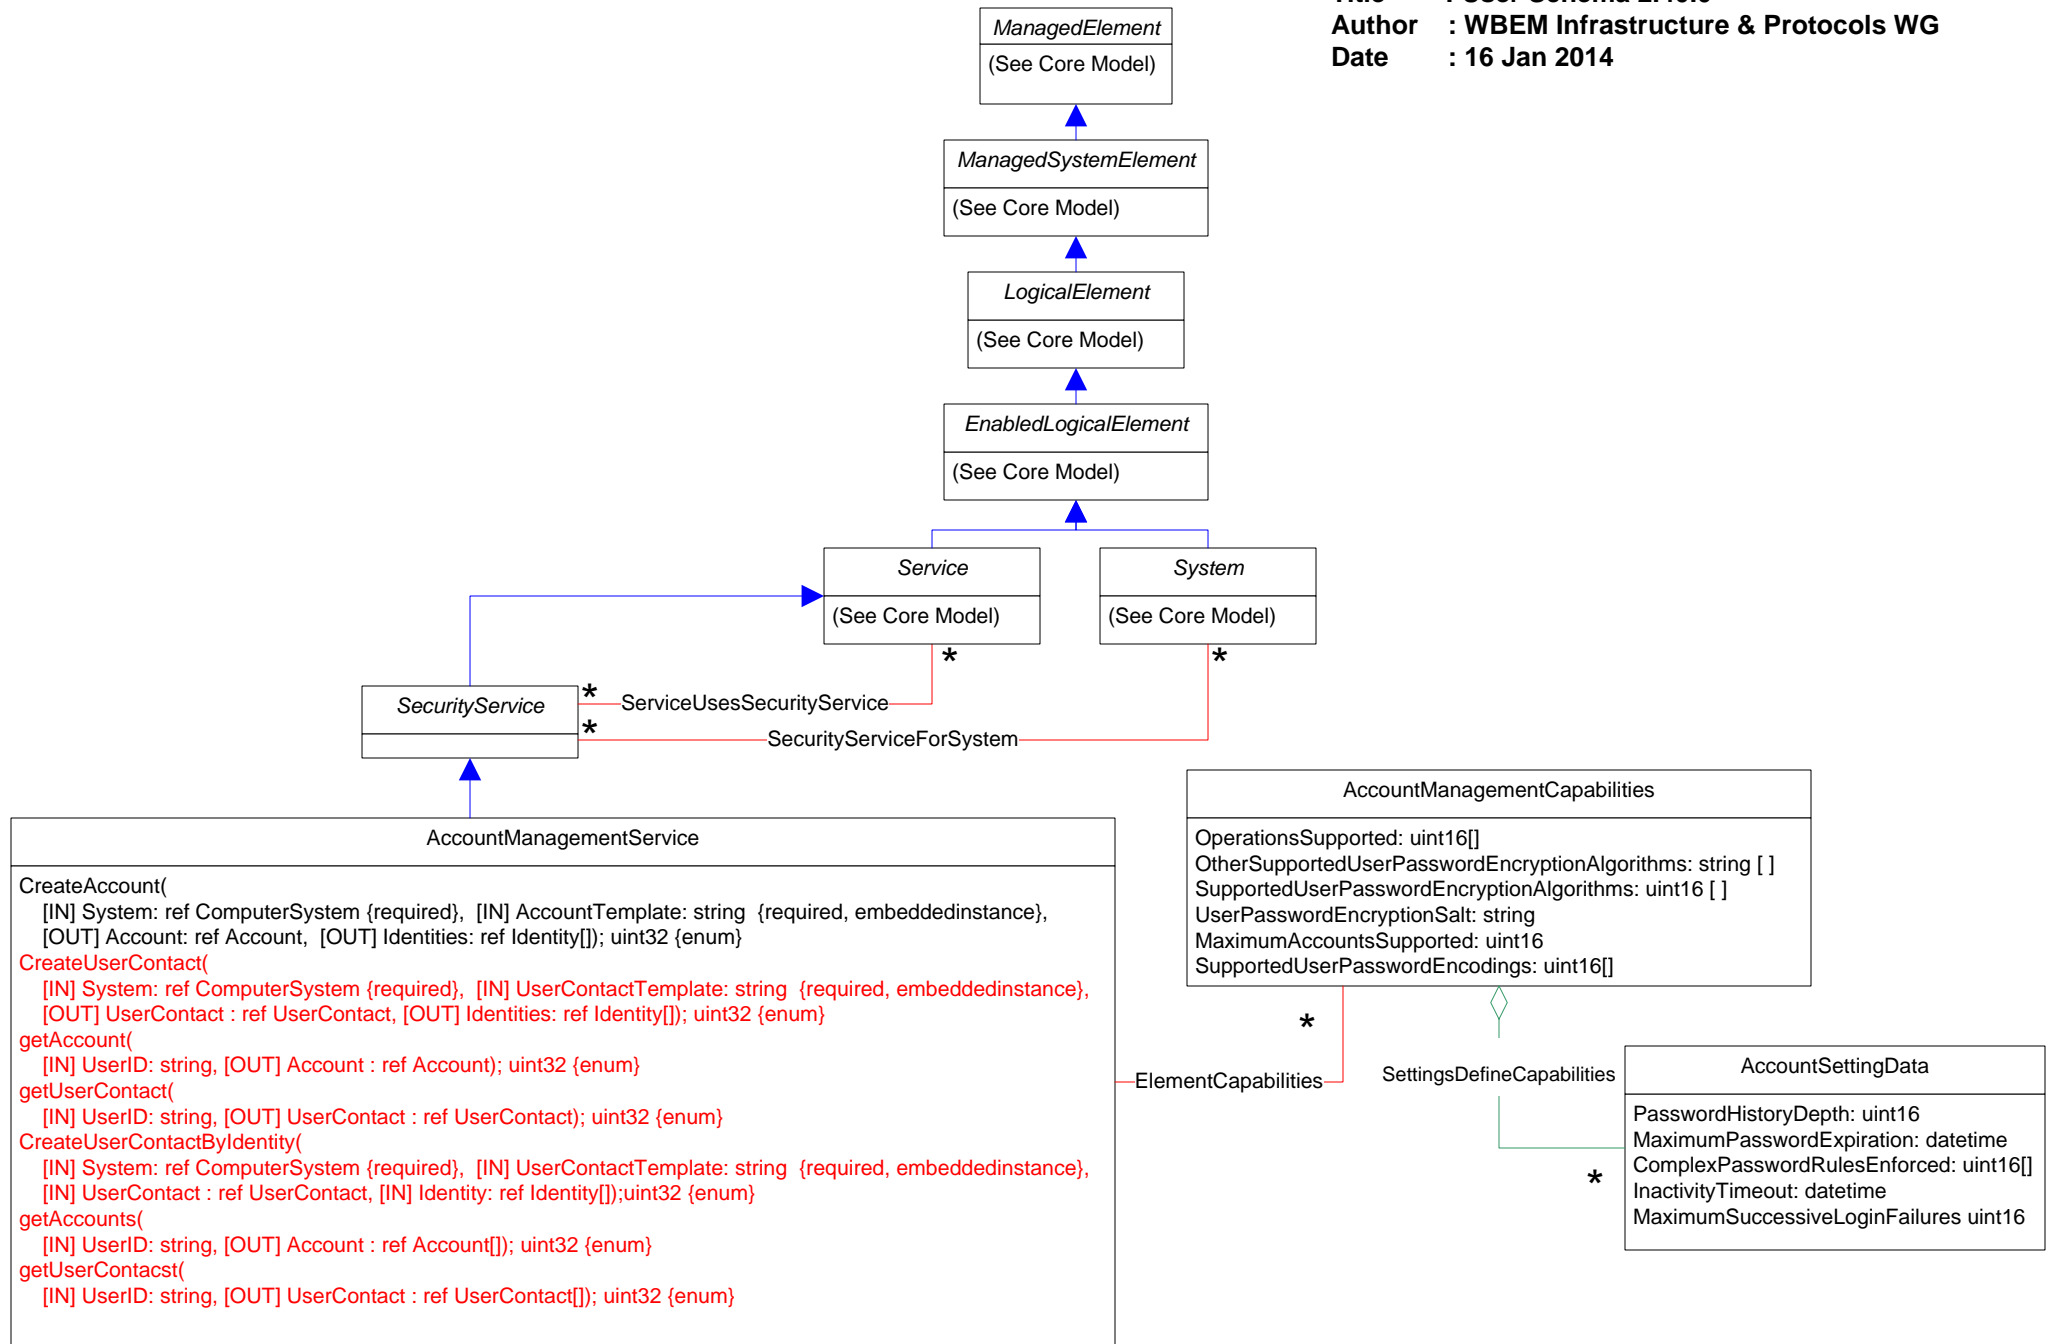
Author : WBEM Infrastructure & Protocols WG
Date : 16 Jan 2014

ManagedElement
(See Core Model)

ManagedSystemElement
(See Core Model)

LogicalElement
(See Core Model)

EnabledLogicalElement
(See Core Model)

Service
(See Core Model)

System
(See Core Model)

SecurityService

*
ServiceUsesSecurityService
*
*
SecurityServiceForSystem
*

AccountManagementCapabilities
OperationsSupported: uint16[]
OtherSupportedUserPasswordEncryptionAlgorithms: string [ ]
SupportedUserPasswordEncryptionAlgorithms: uint16 [ ]
UserPasswordEncryptionSalt: string
MaximumAccountsSupported: uint16
SupportedUserPasswordEncodings: uint16[]

AccountManagementService
CreateAccount(
[IN] System: ref ComputerSystem {required}, [IN] AccountTemplate: string {required, embeddedinstance},
[OUT] Account: ref Account, [OUT] Identities: ref Identity[]); uint32 {enum}
CreateUserContact(
[IN] System: ref ComputerSystem {required}, [IN] UserContactTemplate: string {required, embeddedinstance},
[OUT] UserContact : ref UserContact, [OUT] Identities: ref Identity[]); uint32 {enum}
getAccount(
[IN] UserID: string, [OUT] Account : ref Account); uint32 {enum}
getUserContact(
[IN] UserID: string, [OUT] UserContact : ref UserContact); uint32 {enum}
CreateUserContactByIdentity(
[IN] System: ref ComputerSystem {required}, [IN] UserContactTemplate: string {required, embeddedinstance},
[IN] UserContact : ref UserContact, [IN] Identity: ref Identity[]);uint32 {enum}
getAccounts(
[IN] UserID: string, [OUT] Account : ref Account[]); uint32 {enum}
getUserContacst(
[IN] UserID: string, [OUT] UserContact : ref UserContact[]); uint32 {enum}

*
ElementCapabilities
SettingsDefineCapabilities
*

AccountSettingData
PasswordHistoryDepth: uint16
MaximumPasswordExpiration: datetime
ComplexPasswordRulesEnforced: uint16[]
InactivityTimeout: datetime
MaximumSuccessiveLoginFailures uint16